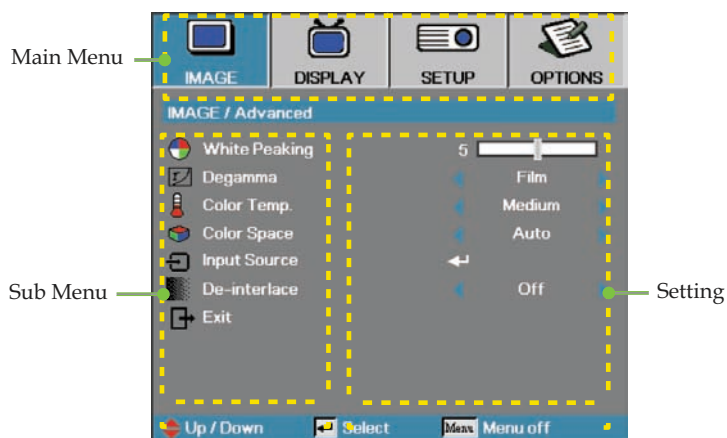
Main Menu

IMAGE
DISPLAY
SETUP
OPTIONS

IMAGE / Advanced

White Peaking
Degamma
Color Temp.
Color Space
Input Source
De-interlace
Exit

5
Film
Medium
Auto
Off

Sub Menu

Setting

Up / Down
Select
Menu
Menu off